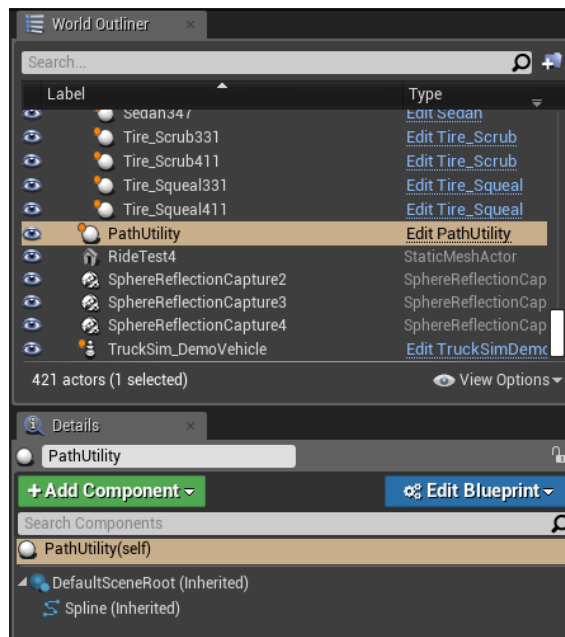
World Outliner ×

Search...

| Label | Type |
|---|---|
| Sedan347 | Edit Sedan |
| Tire_Scrub331 | Edit Tire_Scrub |
| Tire_Scrub411 | Edit Tire_Scrub |
| Tire_Squeal331 | Edit Tire_Squeal |
| Tire_Squeal411 | Edit Tire_Squeal |
| PathUtility | Edit PathUtility |
| RideTest4 | StaticMeshActor |
| SphereReflectionCapture2 | SphereReflectionCap |
| SphereReflectionCapture3 | SphereReflectionCap |
| SphereReflectionCapture4 | SphereReflectionCap |
| TruckSim_DemoVehicle | Edit TruckSimDemo |

421 actors (1 selected)

View Options

Details ×

PathUtility

+ Add Component

Edit Blueprint

Search Components

PathUtility(self)

DefaultSceneRoot (Inherited)

Spline (Inherited)